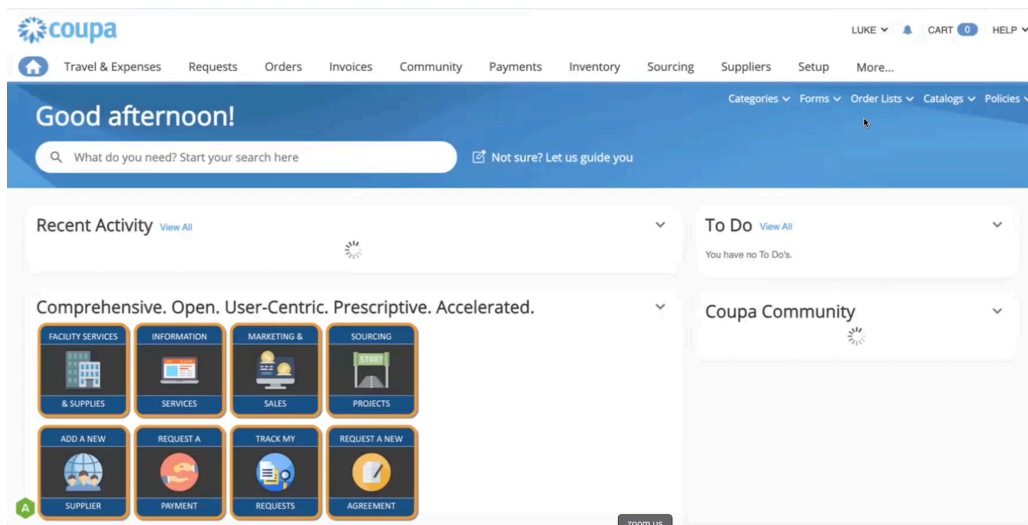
coupa

LUKE CART 0 HELP

Travel & Expenses Requests Orders Invoices Community Payments Inventory Sourcing Suppliers Setup More...

Good afternoon!

Categories Forms Order Lists Catalogs Policies

What do you need? Start your search here

Not sure? Let us guide you

Recent Activity View All

To Do View All

You have no To Do's.

Comprehensive. Open. User-Centric. Prescriptive. Accelerated.

Coupa Community

FACILITY SERVICES & SUPPLIES

INFORMATION SERVICES

MARKETING & SALES

SOURCING PROJECTS

ADD A NEW SUPPLIER

REQUEST A PAYMENT

TRACK MY REQUESTS

REQUEST A NEW AGREEMENT

zoom.us